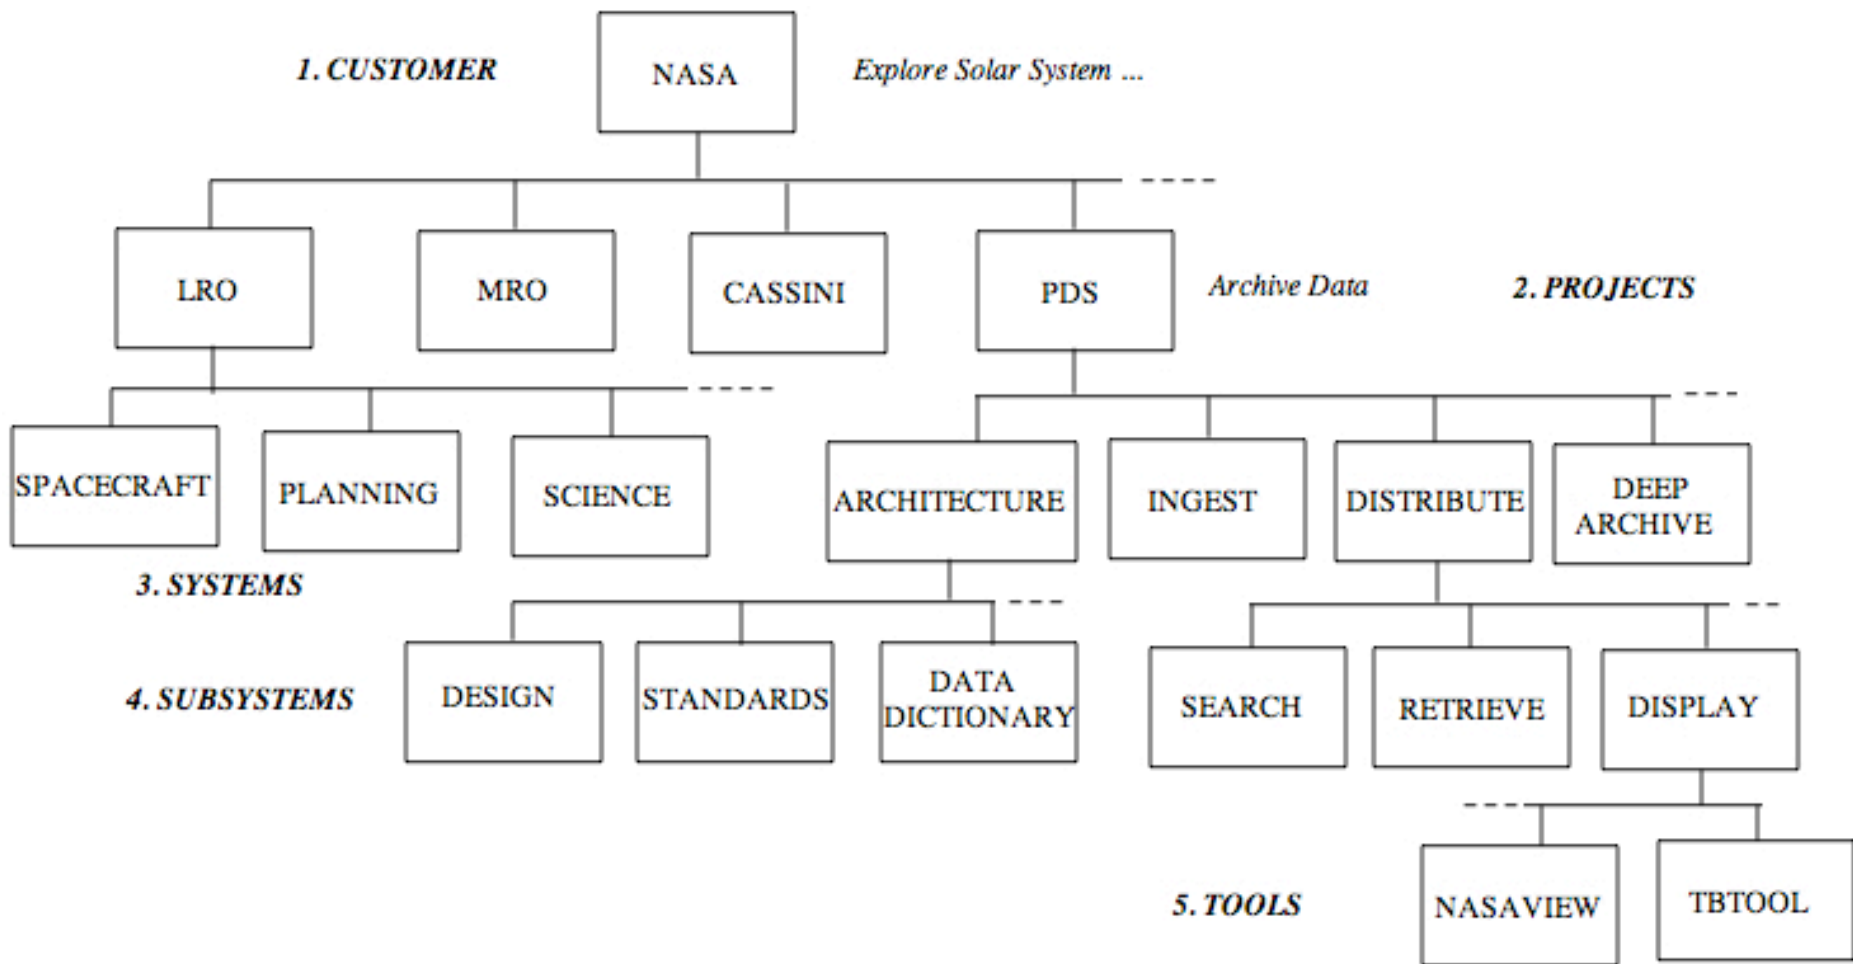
1. CUSTOMER

NASA

Explore Solar System ...

LRO

MRO

CASSINI

PDS

Archive Data

2. PROJECTS

SPACECRAFT

PLANNING

SCIENCE

ARCHITECTURE

INGEST

DISTRIBUTE

DEEP ARCHIVE

3. SYSTEMS

4. SUBSYSTEMS

DESIGN

STANDARDS

DATA DICTIONARY

SEARCH

RETRIEVE

DISPLAY

5. TOOLS

NASAVIEW

TBTOOL